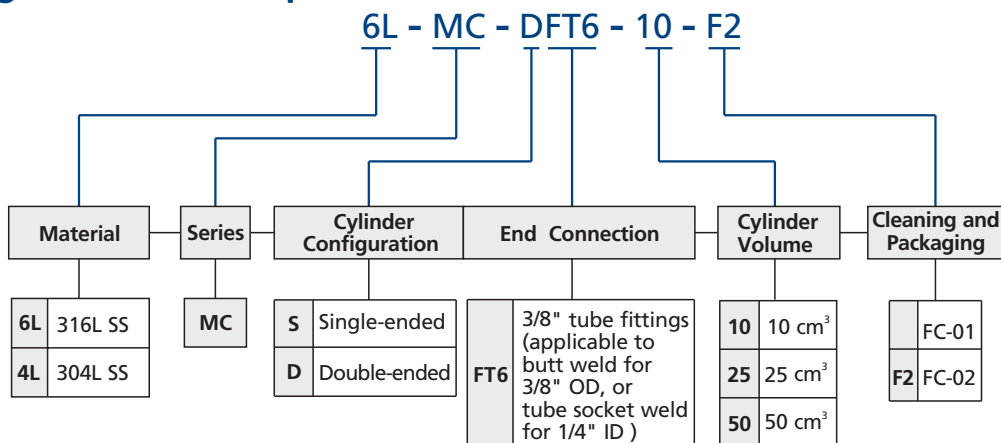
6L - MC - DFT6 - 10 - F2

Material

| 6L | 316L SS |
|---|---|
| 4L | 304L SS |

Series

| MC |
|---|

Cylinder Configuration

| S | Single-ended |
|---|---|
| D | Double-ended |

End Connection

| FT6 | 3/8" tube fittings (applicable to butt weld for 3/8" OD, or tube socket weld for 1/4" ID ) |
|---|---|

Cylinder Volume

| 10 | 10 cm$^3$ |
|---|---|
| 25 | 25 cm$^3$ |
| 50 | 50 cm$^3$ |

Cleaning and Packaging

| | FC-01 |
|---|---|
| F2 | FC-02 |